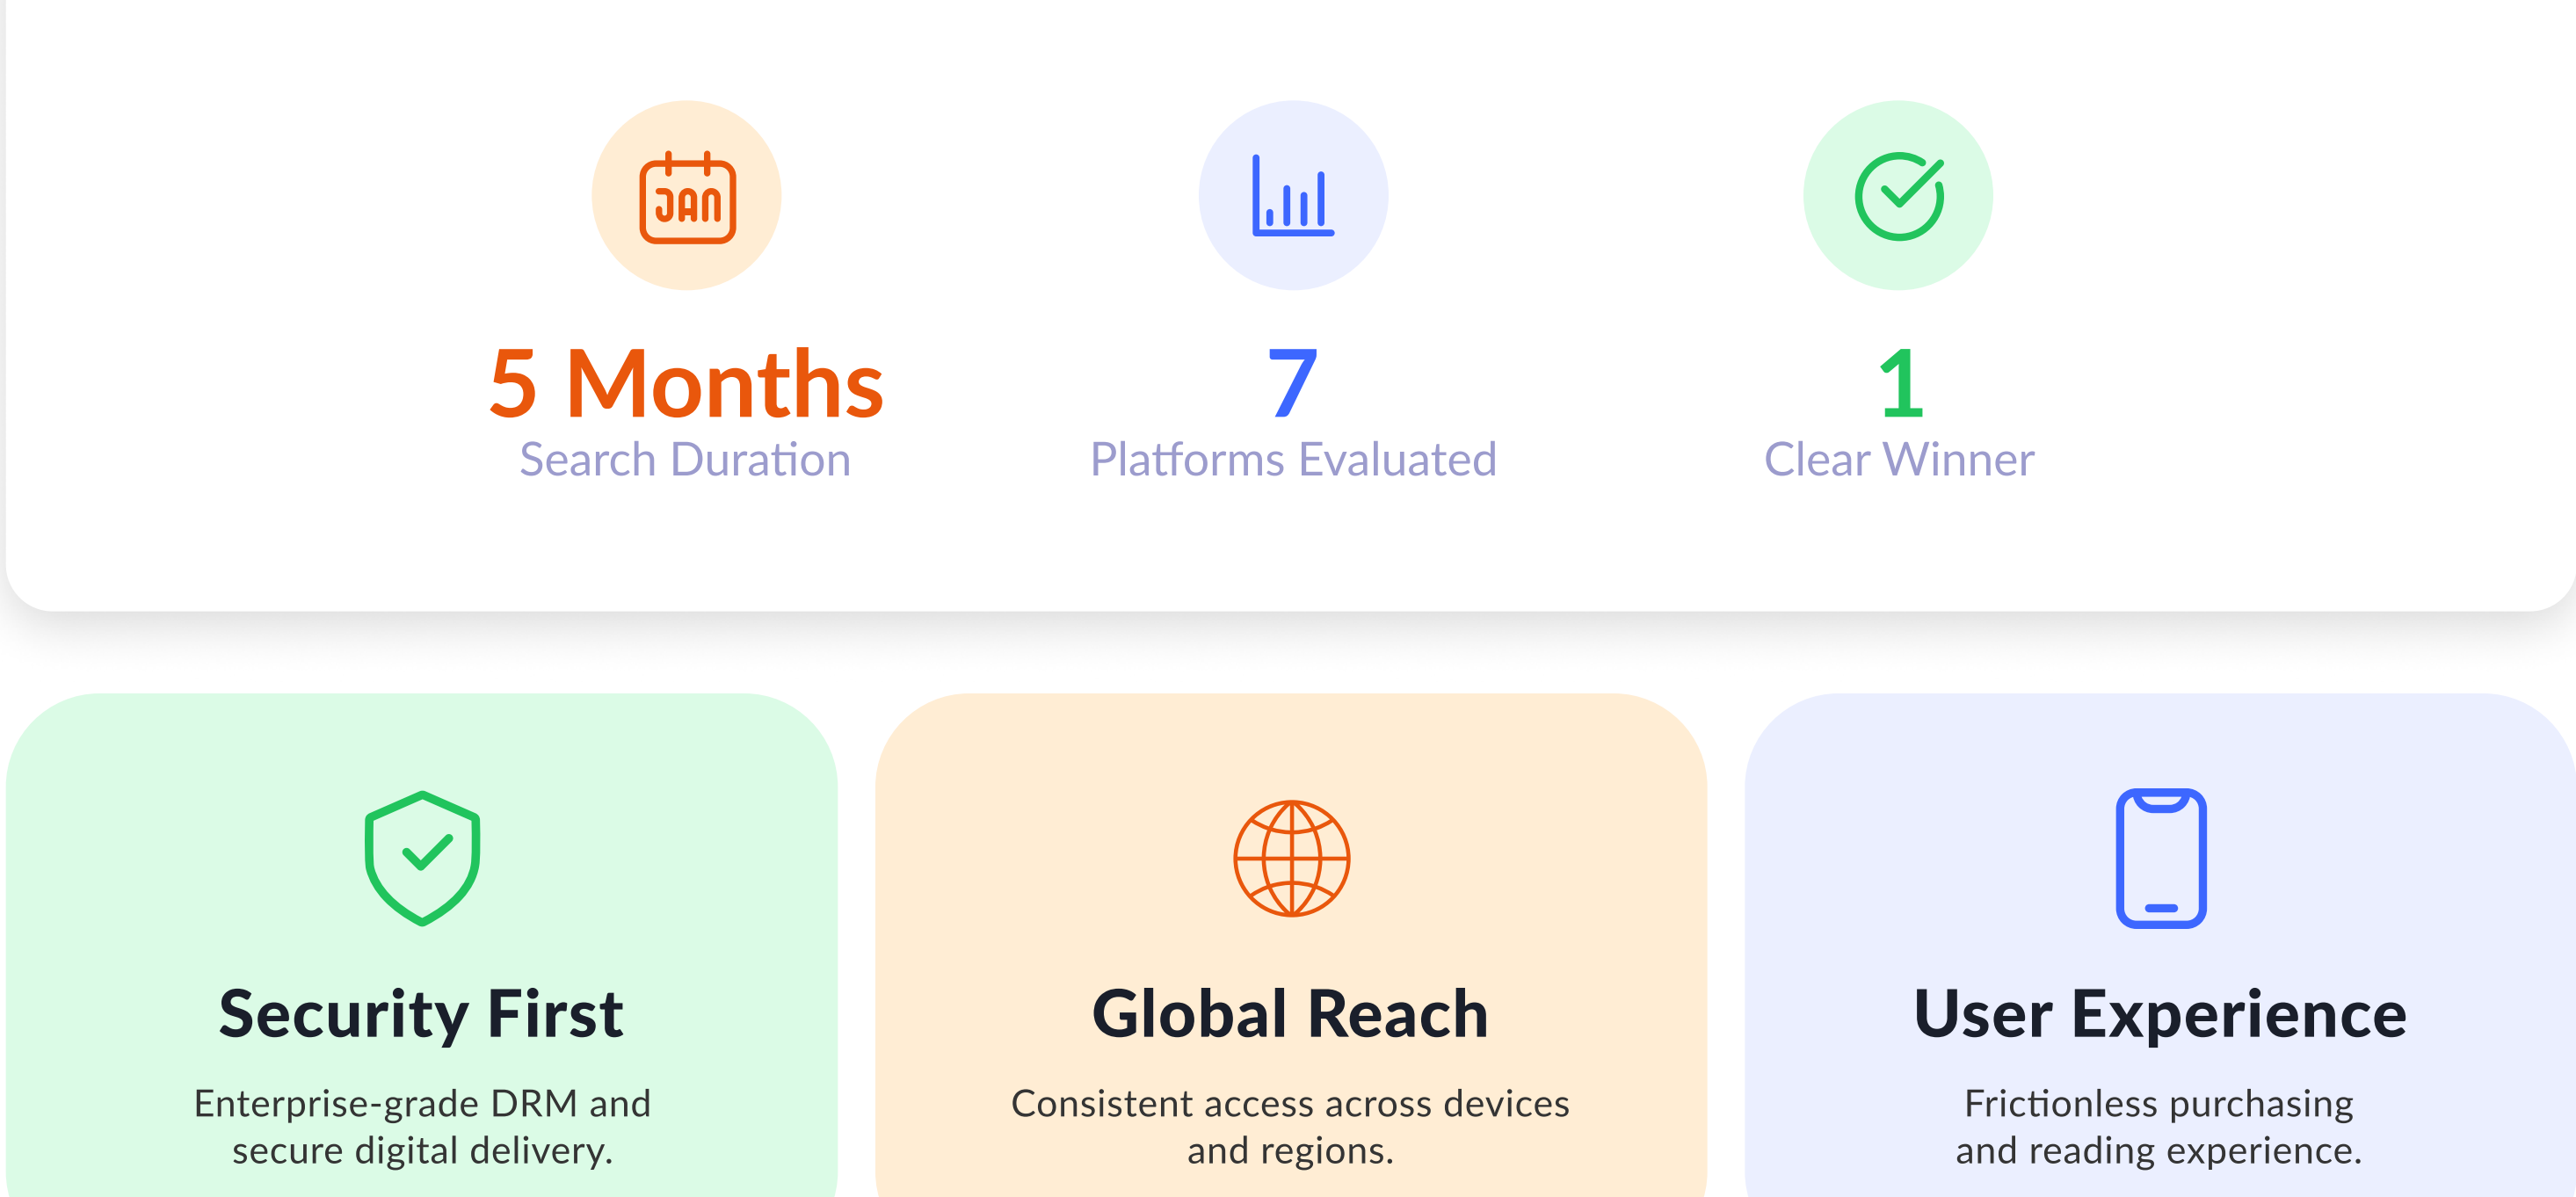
JAN

5 Months
Search Duration

7
Platforms Evaluated

1
Clear Winner

Security First

Enterprise-grade DRM and secure digital delivery.

Global Reach

Consistent access across devices and regions.

User Experience

Frictionless purchasing and reading experience.